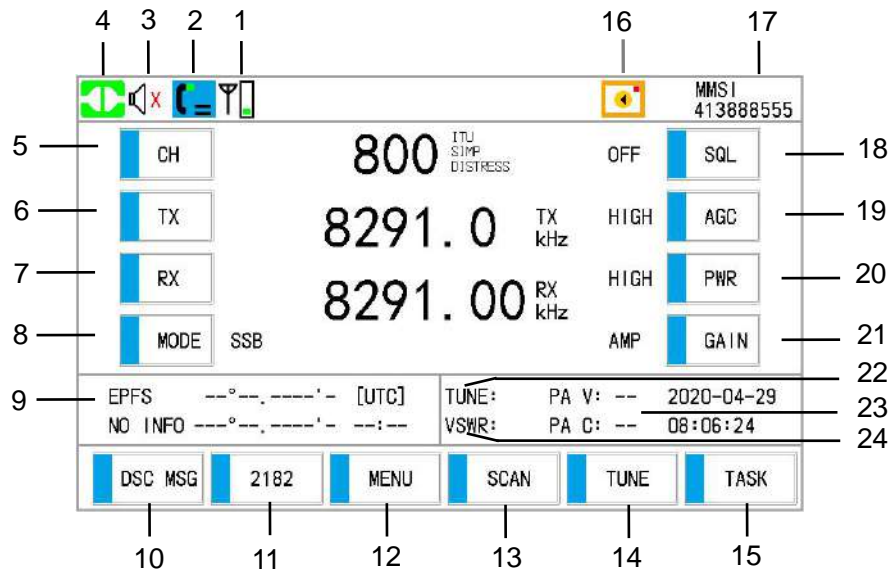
4 3 2 1 16 17

MMSI
413888555

5 CH 800 ITU SIMP DISTRESS OFF SQL 18

6 TX 8291.0 TX kHz HIGH AGC 19

7 RX 8291.00 RX kHz HIGH PWR 20

8 MODE SSB AMP GAIN 21

9 EPFS --°--.----'- [UTC]
NO INFO ---°--.----'- --:--

TUNE: PA V: -- 2020-04-29 22
VSWR: PA C: -- 08:06:24 23
24

DSC MSG 2182 MENU SCAN TUNE TASK

10 11 12 13 14 15